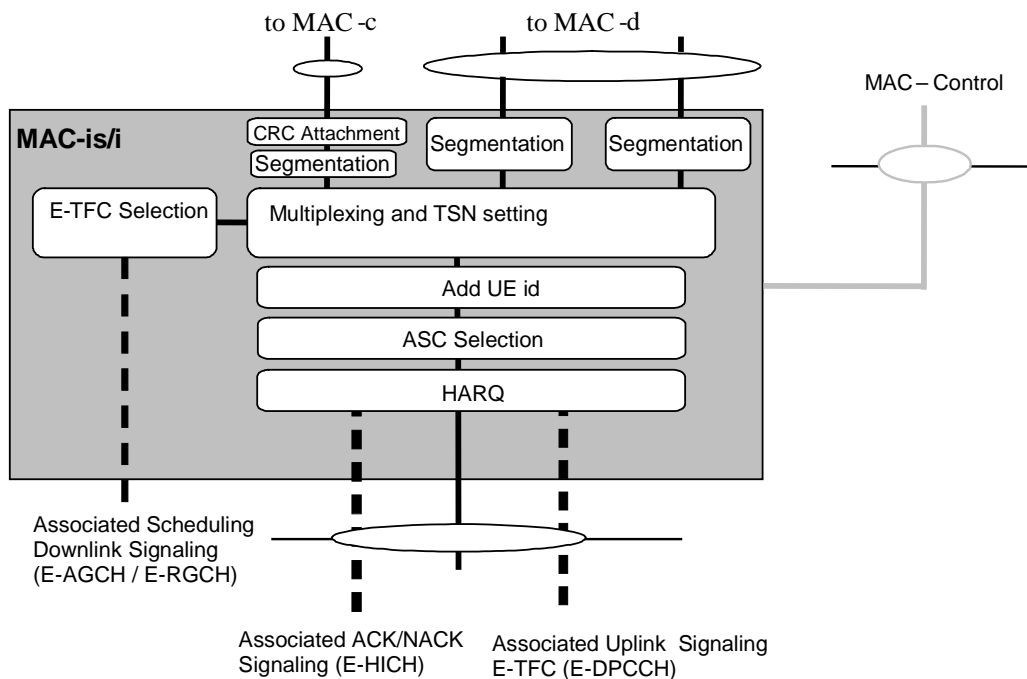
to MAC -c

to MAC -d

MAC – Control

MAC-is/i

CRC Attachment

Segmentation

Segmentation

Segmentation

E-TFC Selection

Multiplexing and TSN setting

Add UE id

ASC Selection

HARQ

Associated Scheduling Downlink Signaling (E-AGCH / E-RGCH)

Associated ACK/NACK Signaling (E-HICH)

Associated Uplink Signaling E-TFC (E-DPCCH)